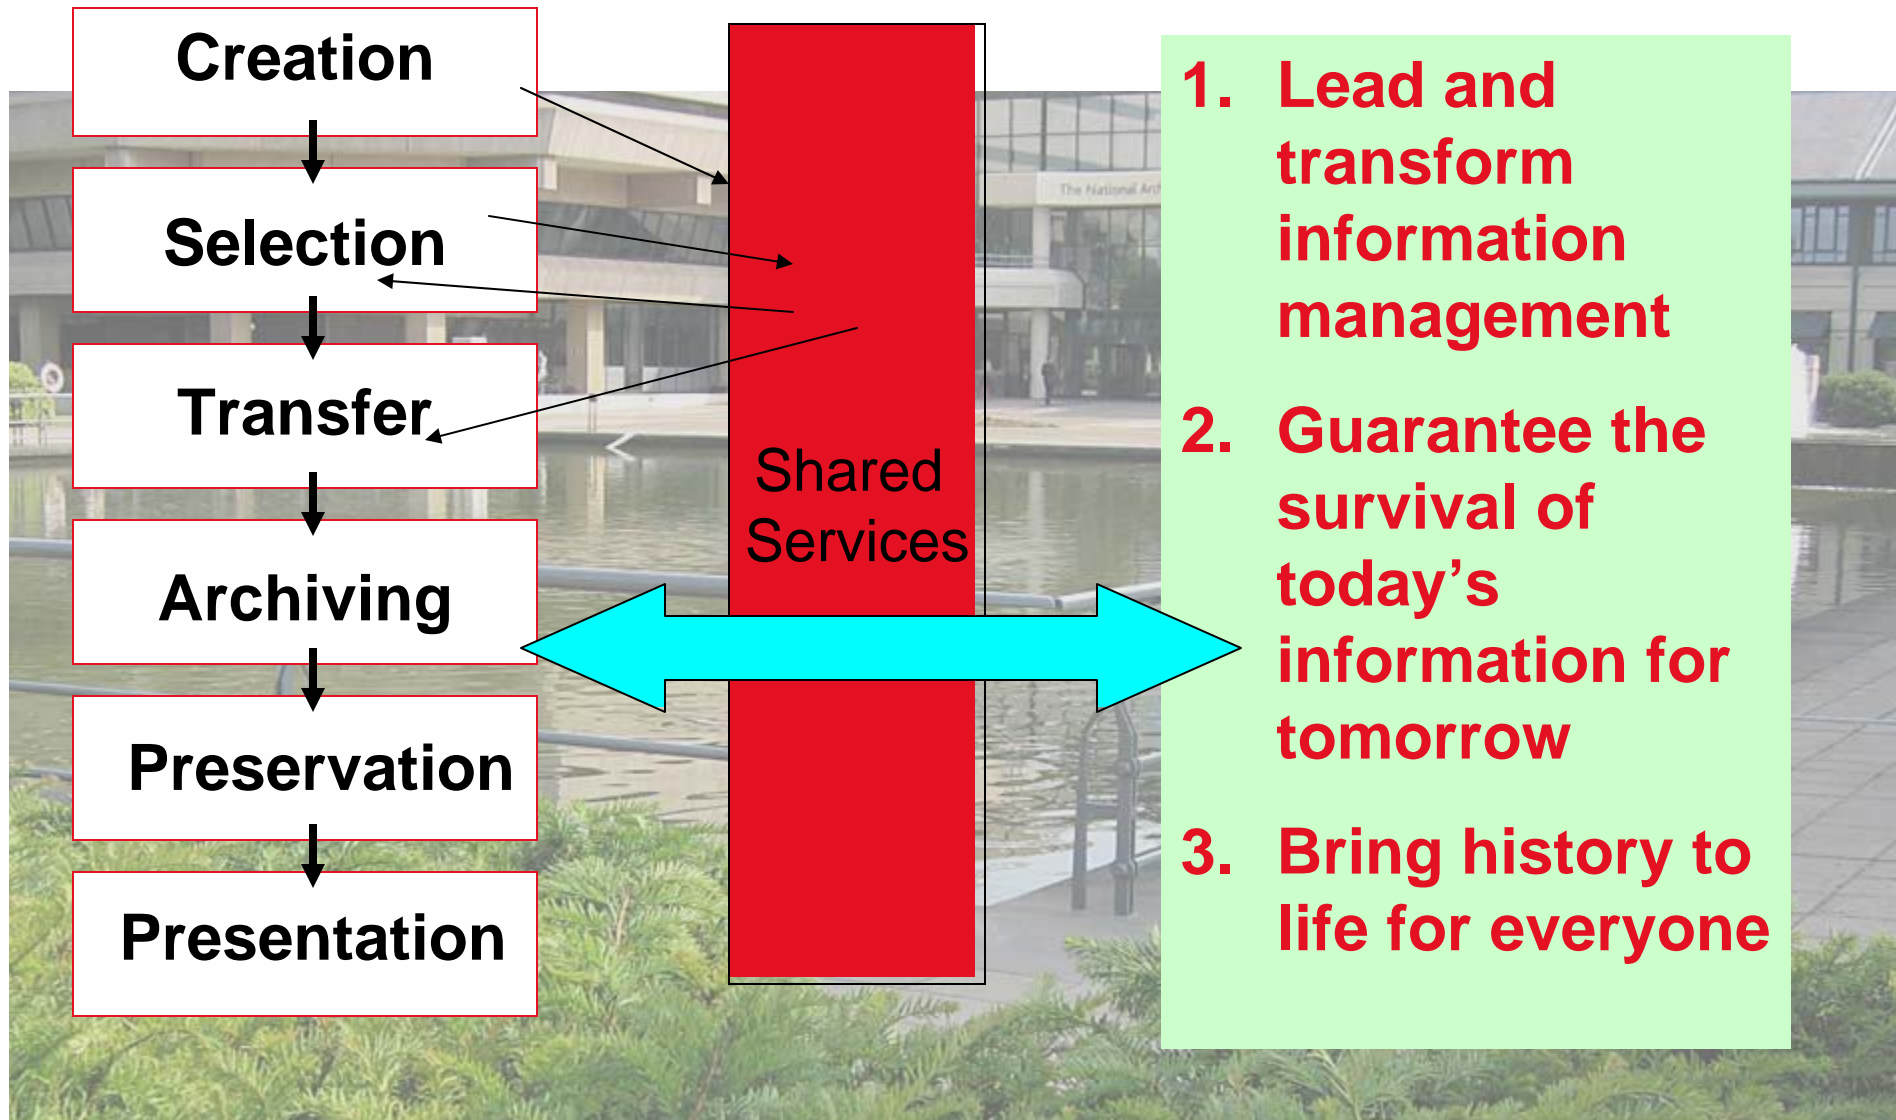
Creation

Selection

Transfer

Archiving

Preservation

Presentation

Shared Services

The National Ar

1. Lead and transform information management

2. Guarantee the survival of today’s information for tomorrow

3. Bring history to life for everyone